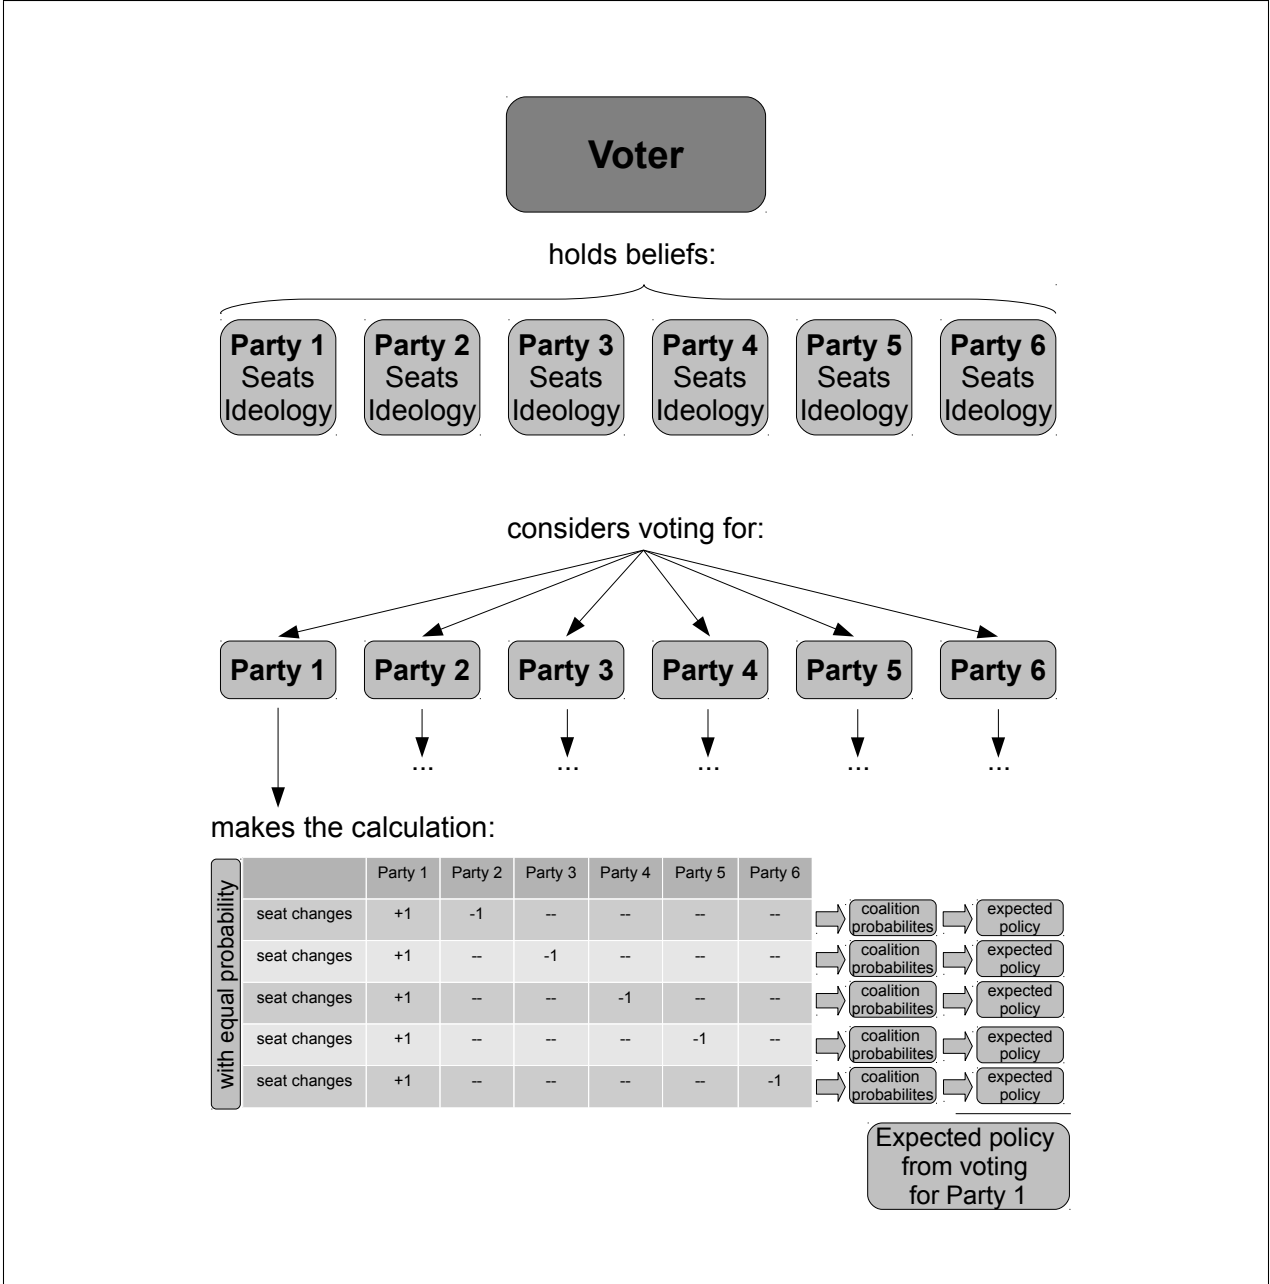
Voter

holds beliefs:

Party 1 Seats Ideology

Party 2 Seats Ideology

Party 3 Seats Ideology

Party 4 Seats Ideology

Party 5 Seats Ideology

Party 6 Seats Ideology

considers voting for:

Party 1

Party 2

Party 3

Party 4

Party 5

Party 6

...

...

...

...

...

makes the calculation:

with equal probability

| | Party 1 | Party 2 | Party 3 | Party 4 | Party 5 | Party 6 |
|---|---|---|---|---|---|---|
| seat changes | +1 | -1 | -- | -- | -- | -- |
| seat changes | +1 | -- | -1 | -- | -- | -- |
| seat changes | +1 | -- | -- | -1 | -- | -- |
| seat changes | +1 | -- | -- | -- | -1 | -- |
| seat changes | +1 | -- | -- | -- | -- | -1 |

coalition probabilites

expected policy

coalition probabilites

expected policy

coalition probabilites

expected policy

coalition probabilites

expected policy

coalition probabilites

expected policy

Expected policy from voting for Party 1